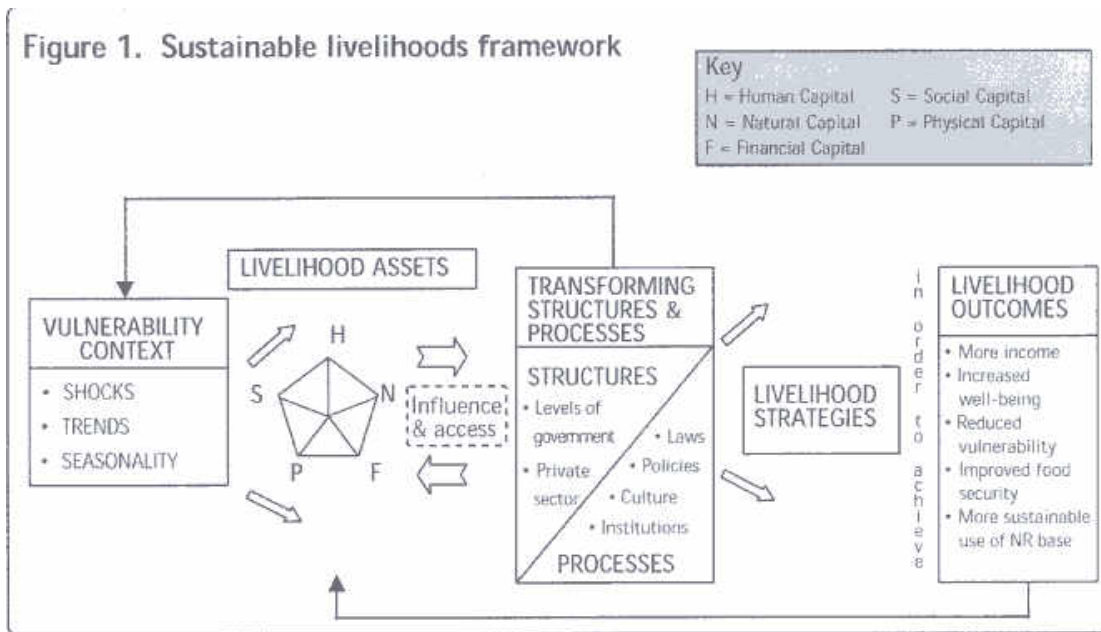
Figure 1. Sustainable livelihoods framework

Key
H = Human Capital
S = Social Capital
N = Natural Capital
P = Physical Capital
F = Financial Capital

VULNERABILITY CONTEXT
• SHOCKS
• TRENDS
• SEASONALITY

LIVELIHOOD ASSETS

H
S
N
P
F

Influence & access

TRANSFORMING STRUCTURES & PROCESSES

STRUCTURES
• Levels of government
• Private sector
• Laws
• Policies
• Culture
• Institutions

PROCESSES

LIVELIHOOD STRATEGIES

in order to achieve

LIVELIHOOD OUTCOMES
• More income
• Increased well-being
• Reduced vulnerability
• Improved food security
• More sustainable use of NR base